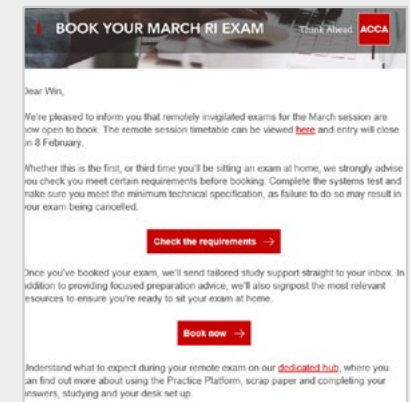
BOOK YOUR MARCH RI EXAM

Think Ahead ACCA

Dear Win,

We're pleased to inform you that remotely invigilated exams for the March session are now open to book. The remote session timetable can be viewed here and entry will close on 8 February.

Whether this is the first, or third time you'll be sitting an exam at home, we strongly advise you check you meet certain requirements before booking. Complete the systems test and make sure you meet the minimum technical specification, as failure to do so may result in your exam being cancelled.

Check the requirements →

Once you've booked your exam, we'll send tailored study support straight to your inbox. In addition to providing focused preparation advice, we'll also signpost the most relevant resources to ensure you're ready to sit your exam at home.

Book now →

Understand what to expect during your remote exam on our dedicated hub, where you can find out more about using the Practice Platform, scrap paper and completing your answers, studying and your desk set up